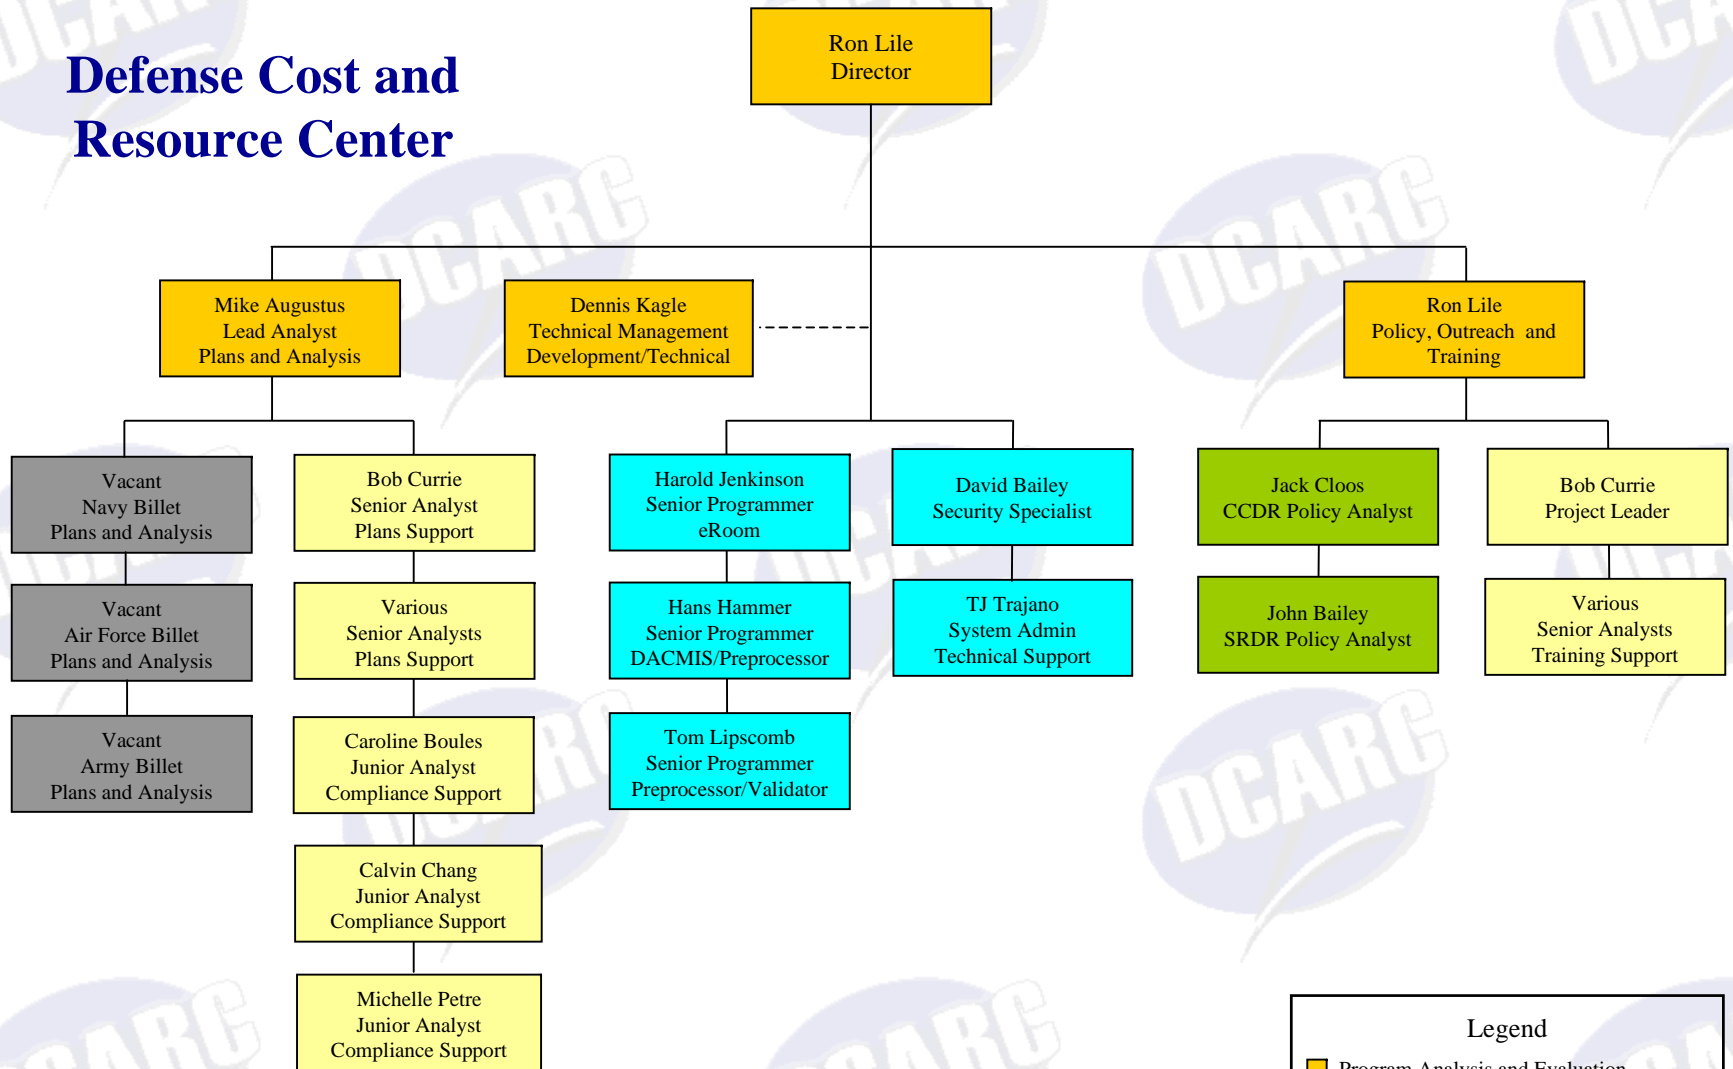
Defense Cost and Resource Center

Ron Lile
Director

Mike Augustus
Lead Analyst
Plans and Analysis

Dennis Kagle
Technical Management
Development/Technical

Ron Lile
Policy, Outreach and Training

Vacant
Navy Billet
Plans and Analysis

Vacant
Air Force Billet
Plans and Analysis

Vacant
Army Billet
Plans and Analysis

Bob Currie
Senior Analyst
Plans Support

Various
Senior Analysts
Plans Support

Caroline Boules
Junior Analyst
Compliance Support

Calvin Chang
Junior Analyst
Compliance Support

Michelle Petre
Junior Analyst
Compliance Support

Harold Jenkinson
Senior Programmer
eRoom

Hans Hammer
Senior Programmer
DACMIS/Preprocessor

Tom Lipscomb
Senior Programmer
Preprocessor/Validator

David Bailey
Security Specialist

TJ Trajano
System Admin
Technical Support

Jack Cloos
CCDR Policy Analyst

John Bailey
SRDR Policy Analyst

Bob Currie
Project Leader

Various
Senior Analysts
Training Support

Legend
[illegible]